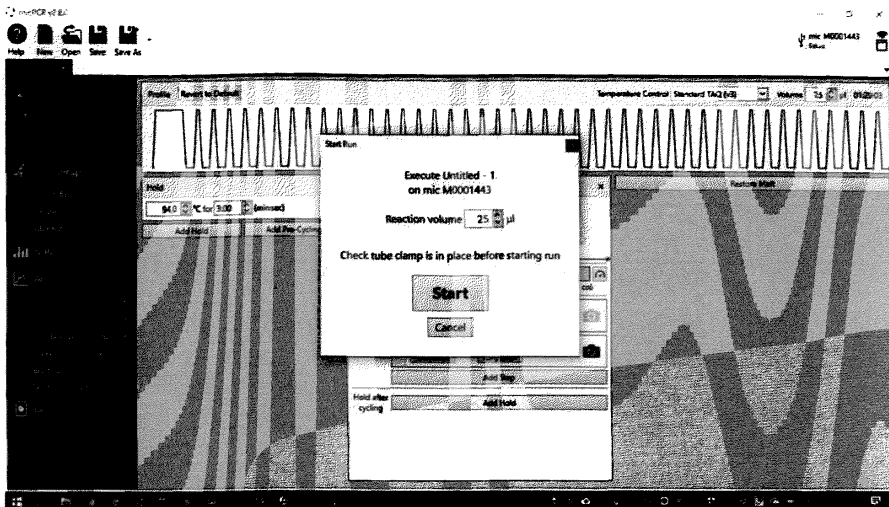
micPCR v2.8.0

Help New Open Save Save As

mic M0001443
Status

Profile Revert to Default

Temperature Control: Standard TAQ (v3) Volume: 25 µl 01:20:03

Start Run

Execute Untitled - 1
on mic M0001443

Reaction volume 25 µl

Check tube clamp is in place before starting run

Start

Cancel

Hold

94.0 °C for 3:00 (min:sec)

Add Hold Add Pre-Cycling

Restore Melt

Add Step

Hold after cycling Add Hold